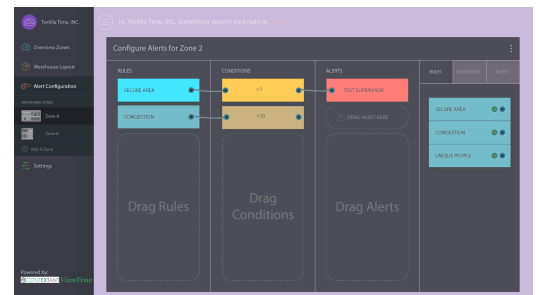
Tortilla Time, INC.

Hi, Tortilla Time, INC. Something doesn't look right in

Overview Zones

Warehouse Layout

Alert Configuration

MONITORED ZONES

Zone A

Zone B

Add A Zone

Settings

Powered by:
CONTEXTANT VisionTrac

Configure Alerts for Zone 2

RULES

SECURE AREA

CONGESTION

Drag Rules

CONDITIONS

> 1

> 10

Drag Conditions

ALERTS

TEXT SUPERVISOR

DRAG ALERT HERE

Drag Alerts

RULES CONDITIONS ALERTS

SECURE AREA

CONGESTION

UNIQUE PEOPLE